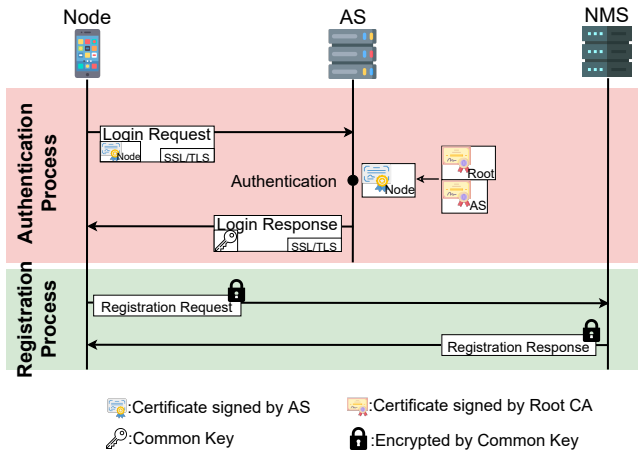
Node

AS

NMS

Authentication Process

Login Request

Node

SSL/TLS

Authentication

Node

Root

AS

Login Response

SSL/TLS

Registration Process

Registration Request

Registration Response

:Certificate signed by AS

:Certificate signed by Root CA

:Common Key

:Encrypted by Common Key